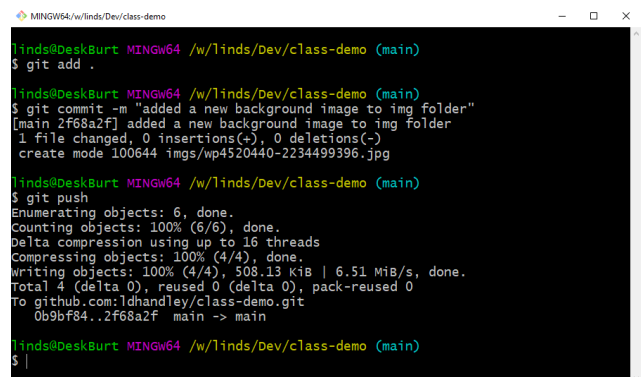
MINGW64:/w/linds/Dev/class-demo

linds@DeskBurt MINGW64 /w/linds/Dev/class-demo (main)
$ git add .

linds@DeskBurt MINGW64 /w/linds/Dev/class-demo (main)
$ git commit -m "added a new background image to img folder"
[main 2f68a2f] added a new background image to img folder
 1 file changed, 0 insertions(+), 0 deletions(-)
 create mode 100644 imgs/wp4520440-2234499396.jpg

linds@DeskBurt MINGW64 /w/linds/Dev/class-demo (main)
$ git push
Enumerating objects: 6, done.
Counting objects: 100% (6/6), done.
Delta compression using up to 16 threads
Compressing objects: 100% (4/4), done.
Writing objects: 100% (4/4), 508.13 KiB | 6.51 MiB/s, done.
Total 4 (delta 0), reused 0 (delta 0), pack-reused 0
To github.com:ldhandley/class-demo.git
   0b9bf84..2f68a2f  main -> main

linds@DeskBurt MINGW64 /w/linds/Dev/class-demo (main)
$ |